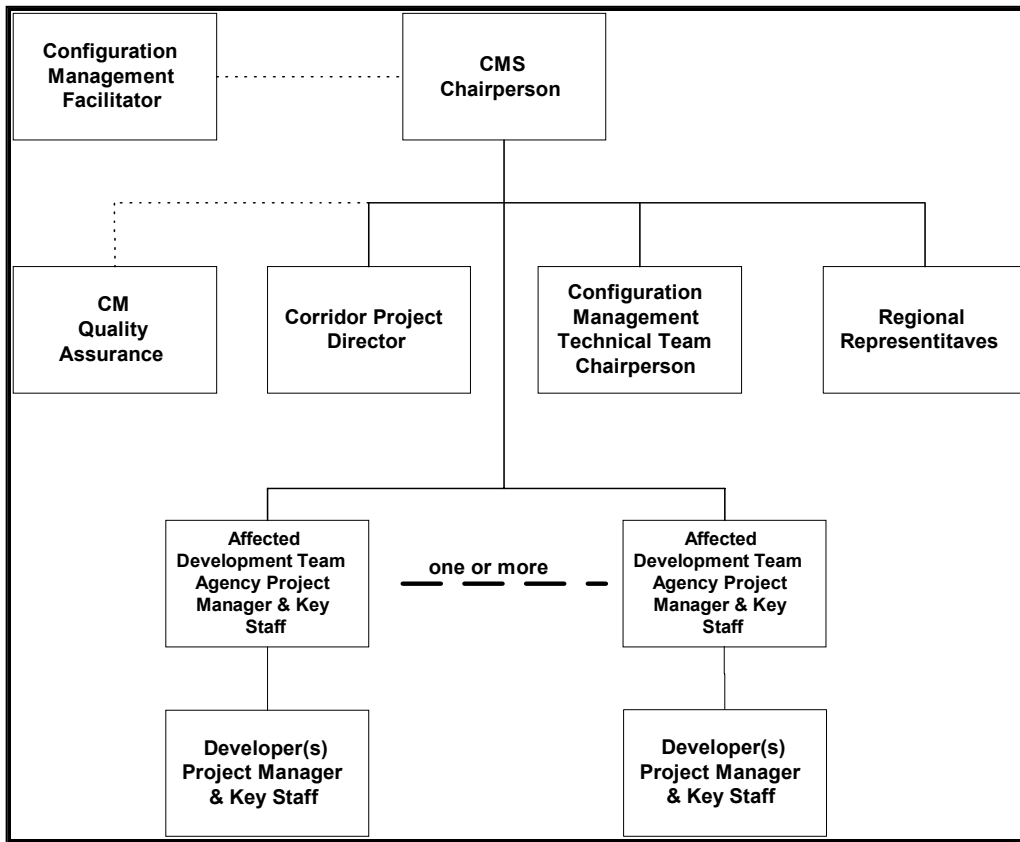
Configuration Management Facilitator

CMS Chairperson

CM Quality Assurance

Corridor Project Director

Configuration Management Technical Team Chairperson

Regional Representitaves

Affected Development Team Agency Project Manager & Key Staff

one or more

Affected Development Team Agency Project Manager & Key Staff

Developer(s) Project Manager & Key Staff

Developer(s) Project Manager & Key Staff